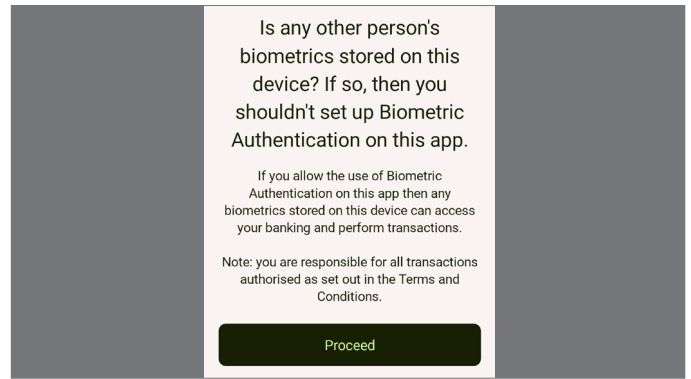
Is any other person's biometrics stored on this device? If so, then you shouldn't set up Biometric Authentication on this app.

If you allow the use of Biometric Authentication on this app then any biometrics stored on this device can access your banking and perform transactions.

Note: you are responsible for all transactions authorised as set out in the Terms and Conditions.

Proceed